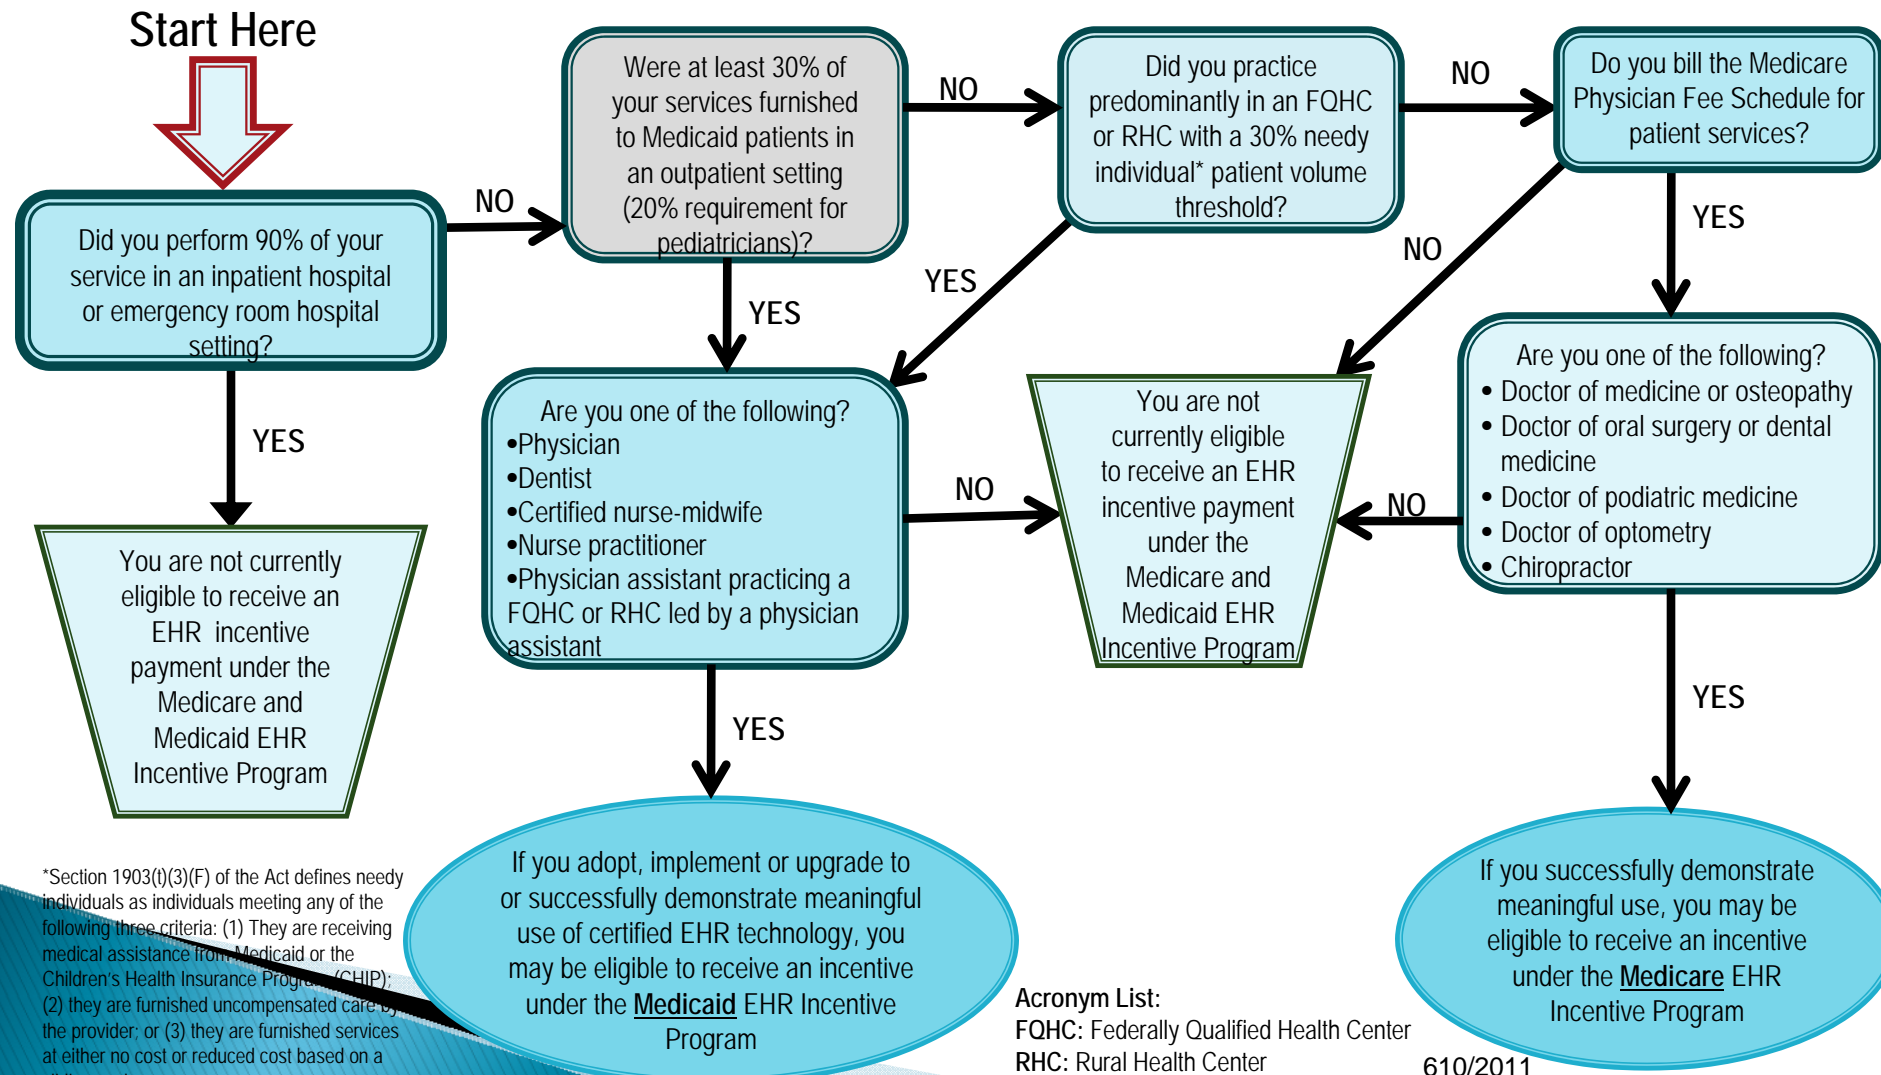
Start Here

Did you perform 90% of your service in an inpatient hospital or emergency room hospital setting?

NO

Were at least 30% of your services furnished to Medicaid patients in an outpatient setting (20% requirement for pediatricians)?

NO

Did you practice predominantly in an FQHC or RHC with a 30% needy individual* patient volume threshold?

NO

Do you bill the Medicare Physician Fee Schedule for patient services?

YES

You are not currently eligible to receive an EHR incentive payment under the Medicare and Medicaid EHR Incentive Program

YES

YES

NO

YES

Are you one of the following?
•Physician
•Dentist
•Certified nurse-midwife
•Nurse practitioner
•Physician assistant practicing a FQHC or RHC led by a physician assistant

NO

You are not currently eligible to receive an EHR incentive payment under the Medicare and Medicaid EHR Incentive Program

NO

Are you one of the following?
• Doctor of medicine or osteopathy
• Doctor of oral surgery or dental medicine
• Doctor of podiatric medicine
• Doctor of optometry
• Chiropractor

YES

YES

*Section 1903(t)(3)(F) of the Act defines needy individuals as individuals meeting any of the following three criteria: (1) They are receiving medical assistance from Medicaid or the Children's Health Insurance Program (CHIP); (2) they are furnished uncompensated care by the provider; or (3) they are furnished services at either no cost or reduced cost based on a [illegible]

If you adopt, implement or upgrade to or successfully demonstrate meaningful use of certified EHR technology, you may be eligible to receive an incentive under the Medicaid EHR Incentive Program

Acronym List:
FQHC: Federally Qualified Health Center
RHC: Rural Health Center

610/2011

If you successfully demonstrate meaningful use, you may be eligible to receive an incentive under the Medicare EHR Incentive Program